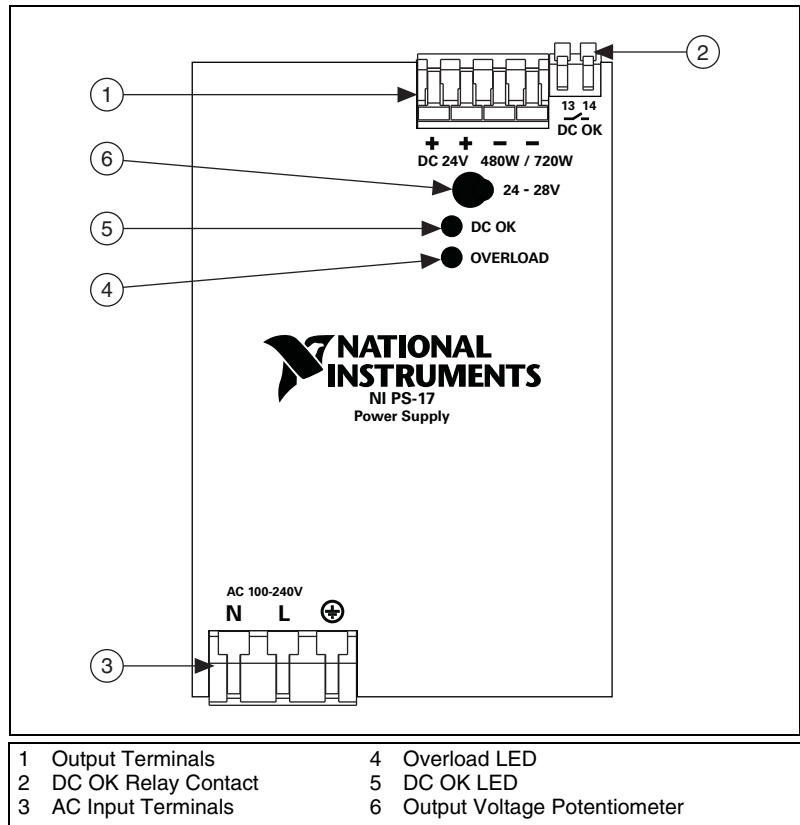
2

1

13 14
DC OK

+ + − −
DC 24V 480W / 720W

6

24 - 28V

5

DC OK

4

OVERLOAD

NATIONAL INSTRUMENTS
NI PS-17
Power Supply

AC 100-240V
N L ⊕

3

1 Output Terminals
2 DC OK Relay Contact
3 AC Input Terminals

4 Overload LED
5 DC OK LED
6 Output Voltage Potentiometer